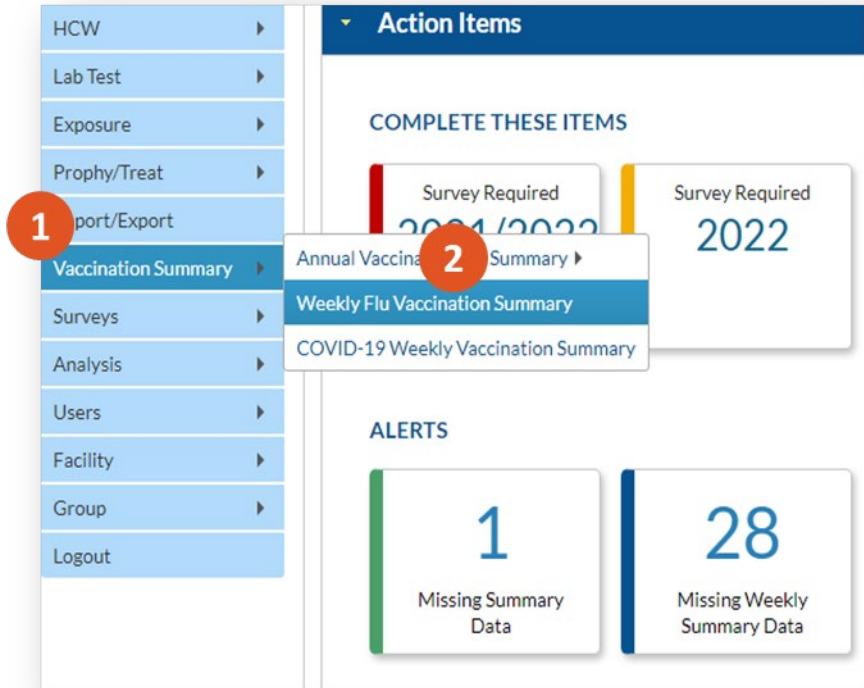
HCW
Lab Test
Exposure
Prophy/Treat
1
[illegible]port/Export
Vaccination Summary
Surveys
Analysis
Users
Facility
Group
Logout

Action Items

COMPLETE THESE ITEMS

Survey Required
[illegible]

Survey Required
2022

Annual Vaccina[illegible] Summary
2
Weekly Flu Vaccination Summary
COVID-19 Weekly Vaccination Summary

ALERTS

1
Missing Summary Data

28
Missing Weekly Summary Data